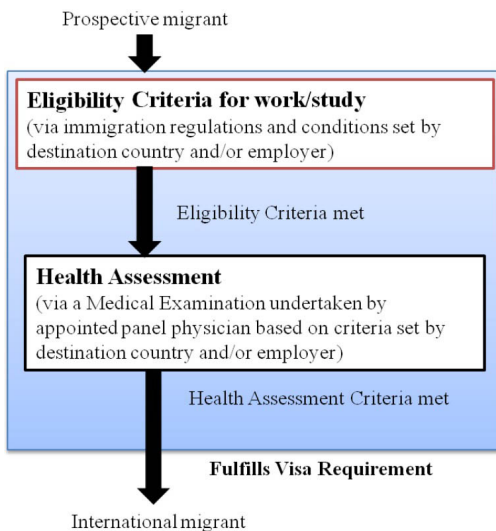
Prospective migrant

Eligibility Criteria for work/study
(via immigration regulations and conditions set by destination country and/or employer)

Eligibility Criteria met

Health Assessment
(via a Medical Examination undertaken by appointed panel physician based on criteria set by destination country and/or employer)

Health Assessment Criteria met

Fulfills Visa Requirement

International migrant